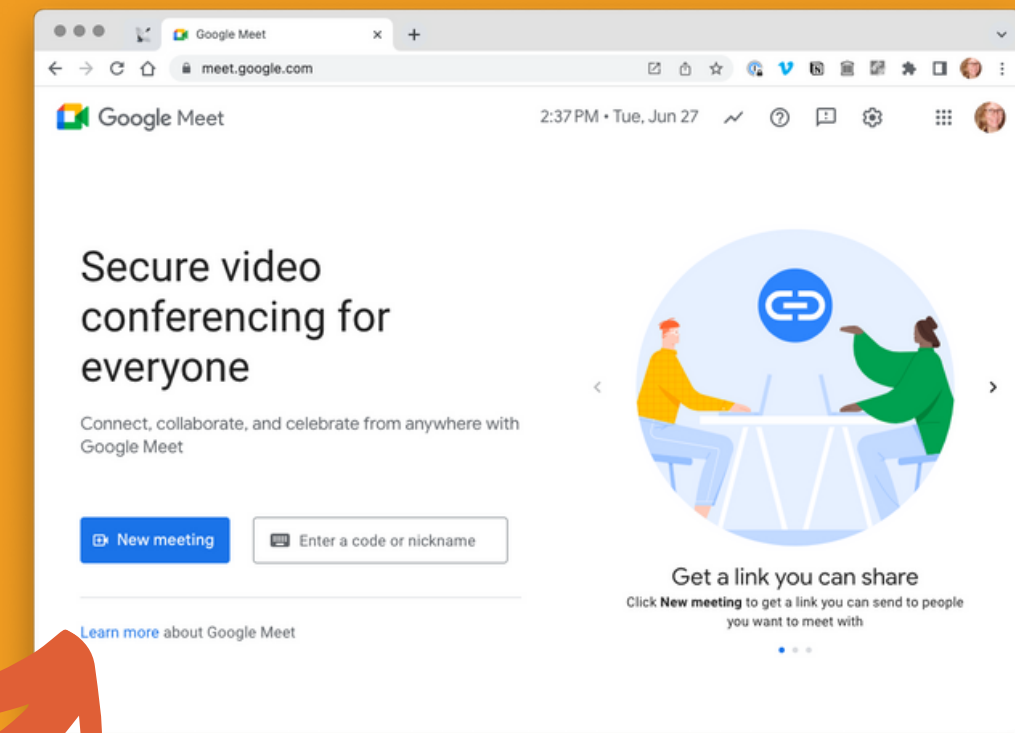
Google Meet

meet.google.com

Google Meet

2:37 PM • Tue, Jun 27

Secure video conferencing for everyone

Connect, collaborate, and celebrate from anywhere with Google Meet

New meeting

Enter a code or nickname

Learn more about Google Meet

Get a link you can share

Click **New meeting** to get a link you can send to people you want to meet with